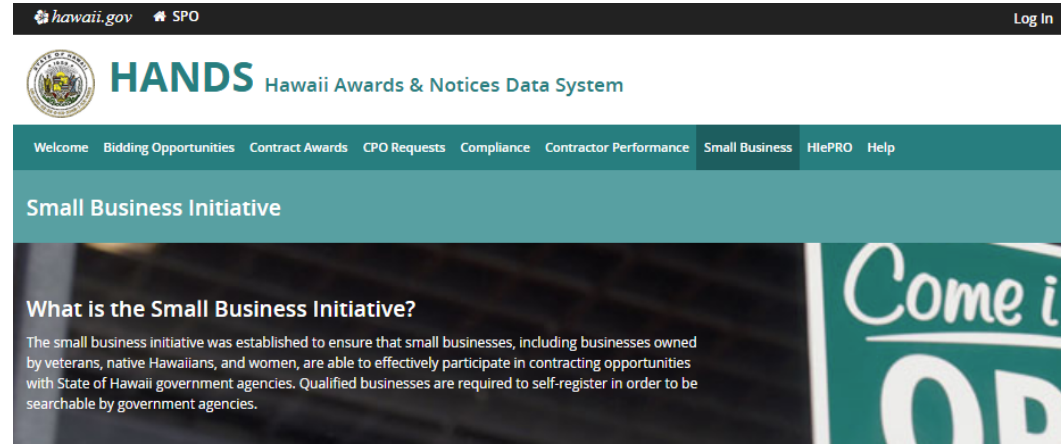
hawaii.gov SPO Log In

HANDS Hawaii Awards & Notices Data System

Welcome Bidding Opportunities Contract Awards CPO Requests Compliance Contractor Performance Small Business HIePRO Help

Small Business Initiative

What is the Small Business Initiative?

The small business initiative was established to ensure that small businesses, including businesses owned by veterans, native Hawaiians, and women, are able to effectively participate in contracting opportunities with State of Hawaii government agencies. Qualified businesses are required to self-register in order to be searchable by government agencies.

Come i

OP